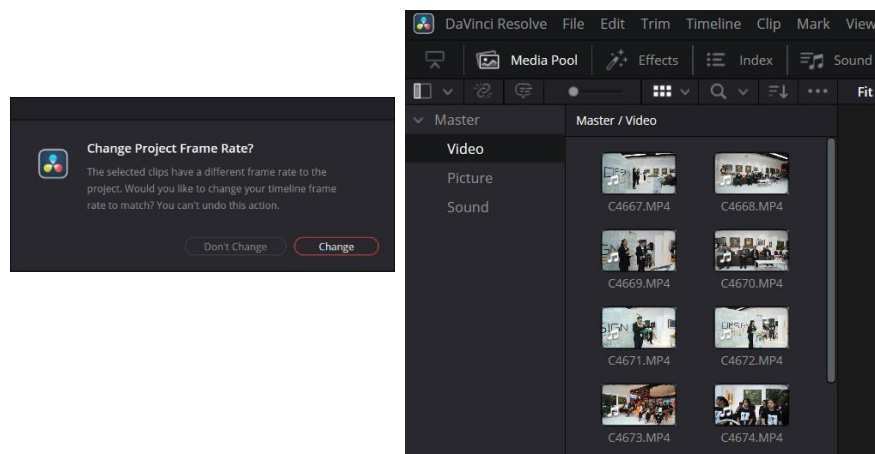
Change Project Frame Rate?

The selected clips have a different frame rate to the project. Would you like to change your timeline frame rate to match? You can't undo this action.

Don't Change

Change

DaVinci Resolve File Edit Trim Timeline Clip Mark View

Media Pool Effects Index Sound

Fit

Master

Video

Picture

Sound

Master / Video

C4667.MP4

C4668.MP4

C4669.MP4

C4670.MP4

C4671.MP4

C4672.MP4

C4673.MP4

C4674.MP4